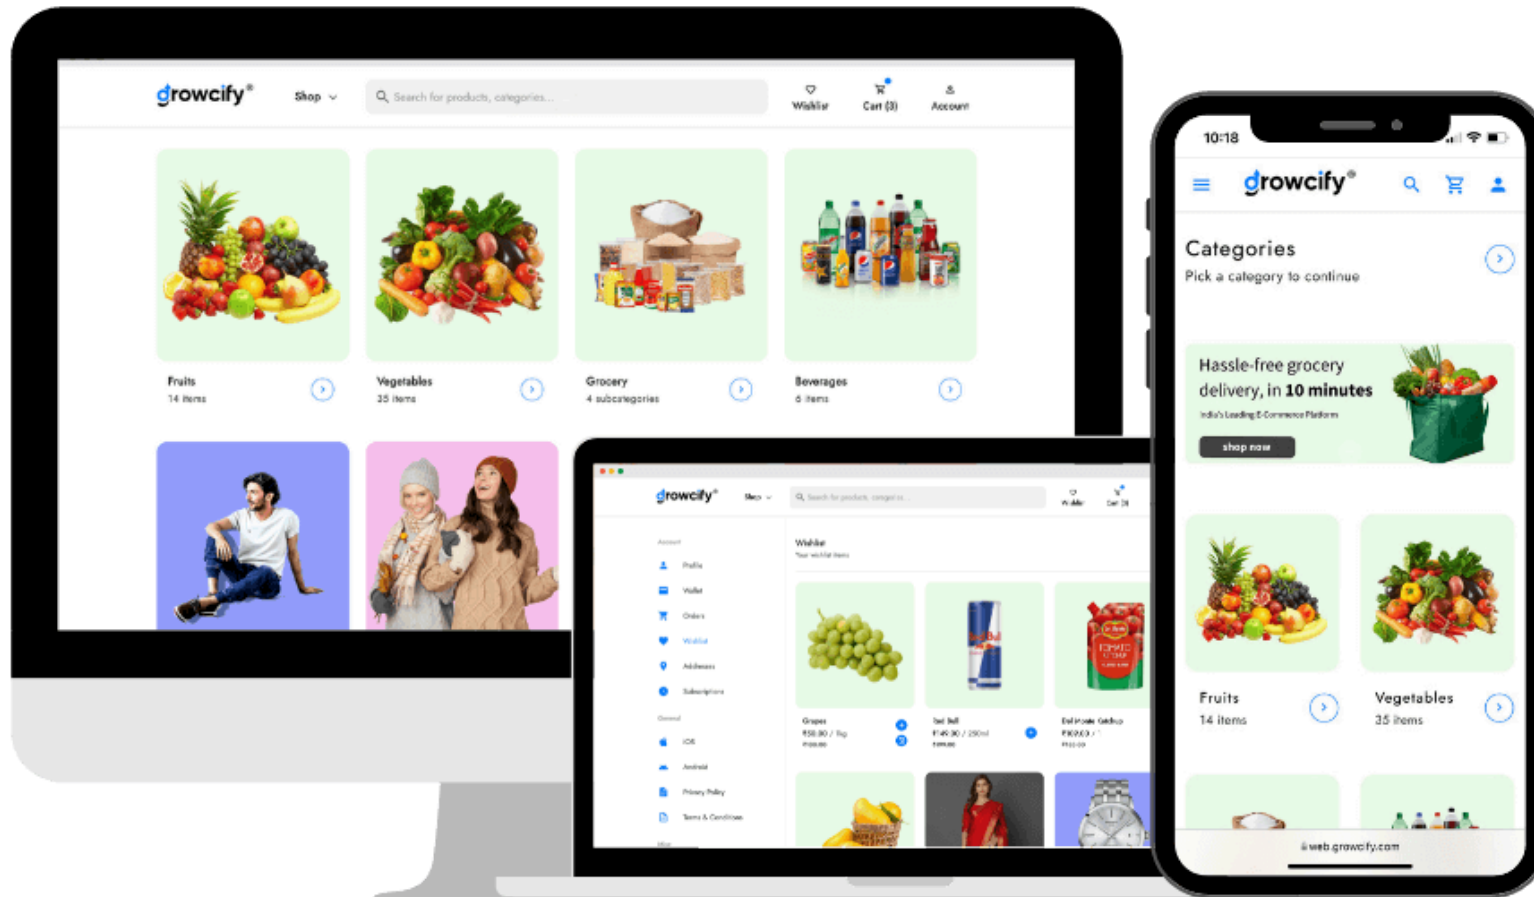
growcify®

Shop

Search for products, categories...

Wishlist

Cart (3)

Account

Fruits
14 items

Vegetables
35 items

Grocery
4 subcategories

Beverages
6 items

growcify

Shop

Search for products, categories...

Wishlist

Cart (3)

Account

Profile

Wallet

Orders

Wishlist

Addresses

Subscriptions

General

iOS

Android

Privacy Policy

Terms & Conditions

Wishlist

Your wishlist items

Grapes
₹50.00 / 1kg
₹100.00

Red Bull
₹149.00 / 250ml
₹199.00

Del Monte Ketchup
₹102.00 / 1
₹122.00

10:18

growcify®

Categories

Pick a category to continue

Hassle-free grocery delivery, in 10 minutes

India's Leading E-Commerce Platform

shop now

Fruits
14 items

Vegetables
35 items

web.growcify.com